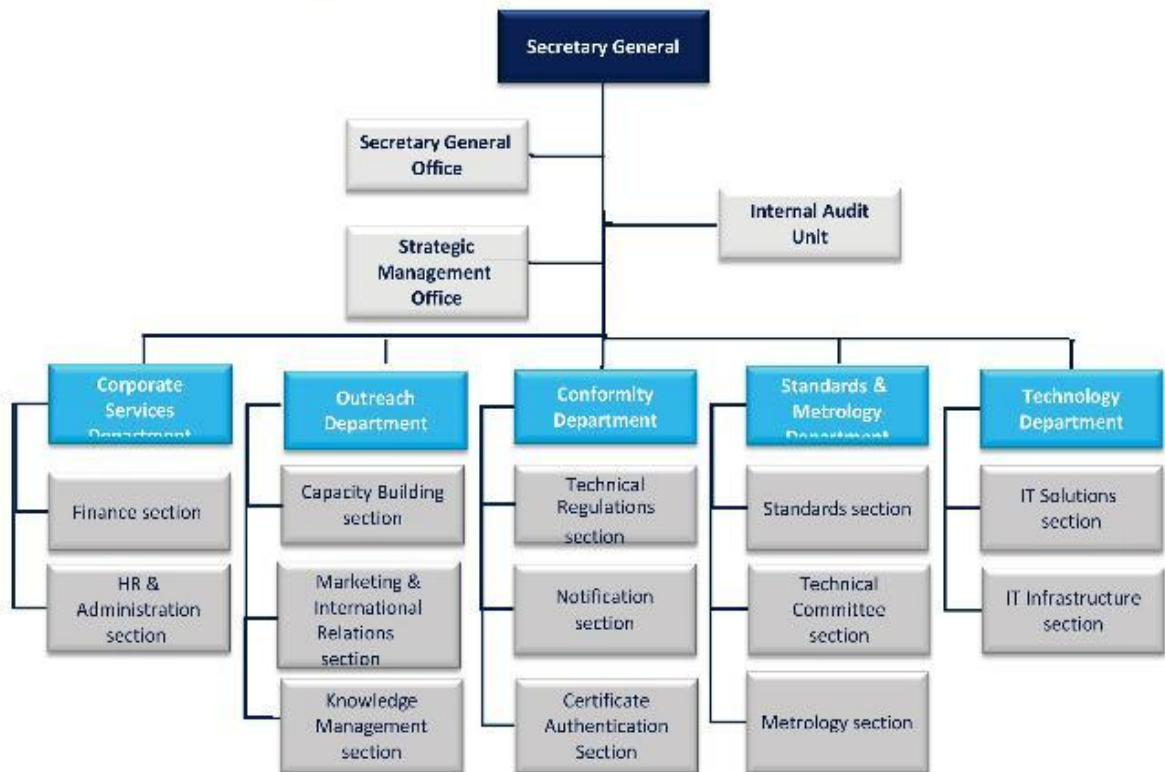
Secretary General

Secretary General Office

Internal Audit Unit

Strategic Management Office

Corporate Services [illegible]

Finance section

HR & Administration section

Outreach Department

Capacity Building section

Marketing & International Relations section

Knowledge Management section

Conformity Department

Technical Regulations section

Notification section

Certificate Authentication Section

Standards & Metrology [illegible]

Standards section

Technical Committee section

Metrology section

Technology Department

IT Solutions section

IT Infrastructure section